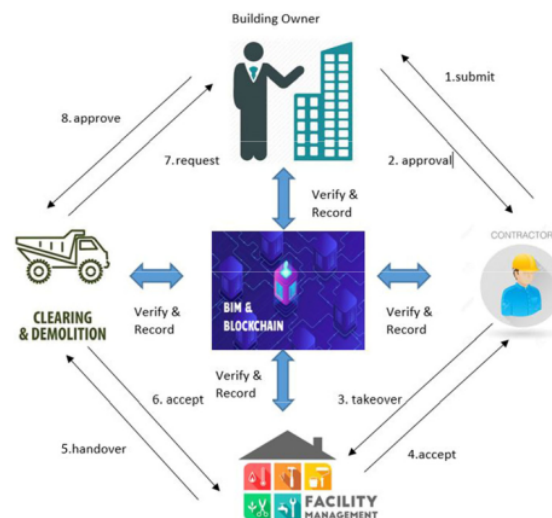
Building Owner

1.submit

8. approve

7.request

2. approval

Verify & Record

CONTRACTOR

CLEARING & DEMOLITION

Verify & Record

BIM & BLOCKCHAIN

Verify & Record

Verify & Record

6. accept

3. takeover

5.handover

4.accept

FACILITY MANAGEMENT